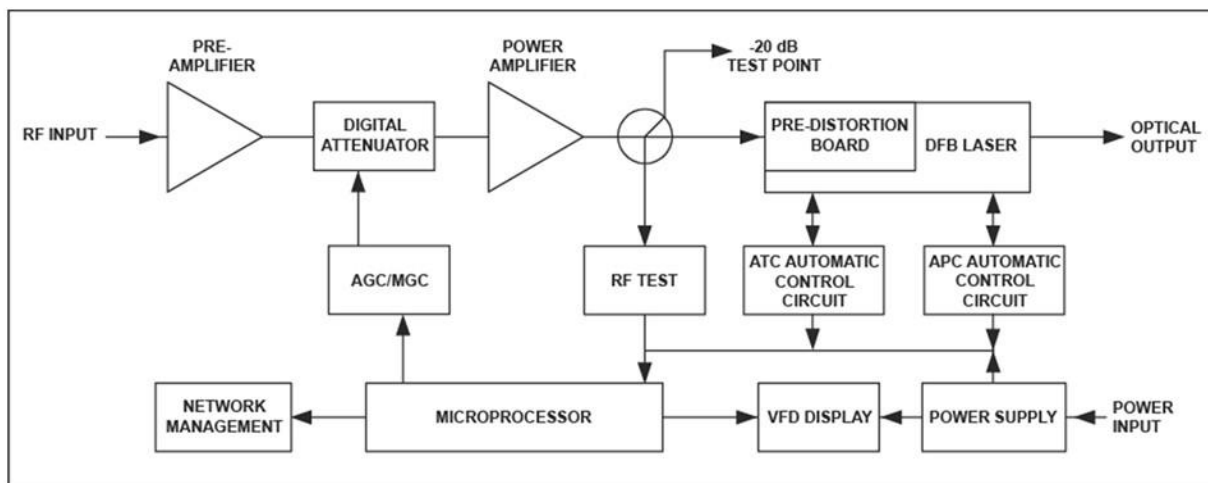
PRE-AMPLIFIER

POWER AMPLIFIER

-20 dB TEST POINT

RF INPUT

DIGITAL ATTENUATOR

PRE-DISTORTION BOARD

DFB LASER

OPTICAL OUTPUT

AGC/MGC

RF TEST

ATC AUTOMATIC CONTROL CIRCUIT

APC AUTOMATIC CONTROL CIRCUIT

NETWORK MANAGEMENT

MICROPROCESSOR

VFD DISPLAY

POWER SUPPLY

POWER INPUT